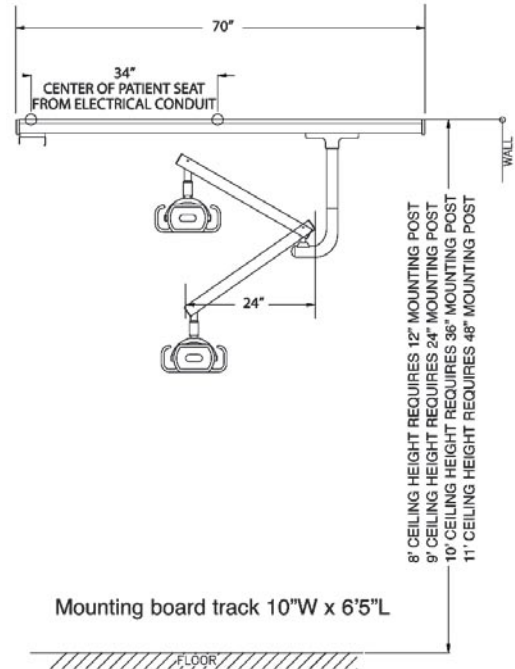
70"

34"
CENTER OF PATIENT SEAT
FROM ELECTRICAL CONDUIT

WALL

24"

8' CEILING HEIGHT REQUIRES 12" MOUNTING POST
9' CEILING HEIGHT REQUIRES 24" MOUNTING POST
10' CEILING HEIGHT REQUIRES 36" MOUNTING POST
11' CEILING HEIGHT REQUIRES 48" MOUNTING POST

Mounting board track 10"W x 6'5"L

FLOOR